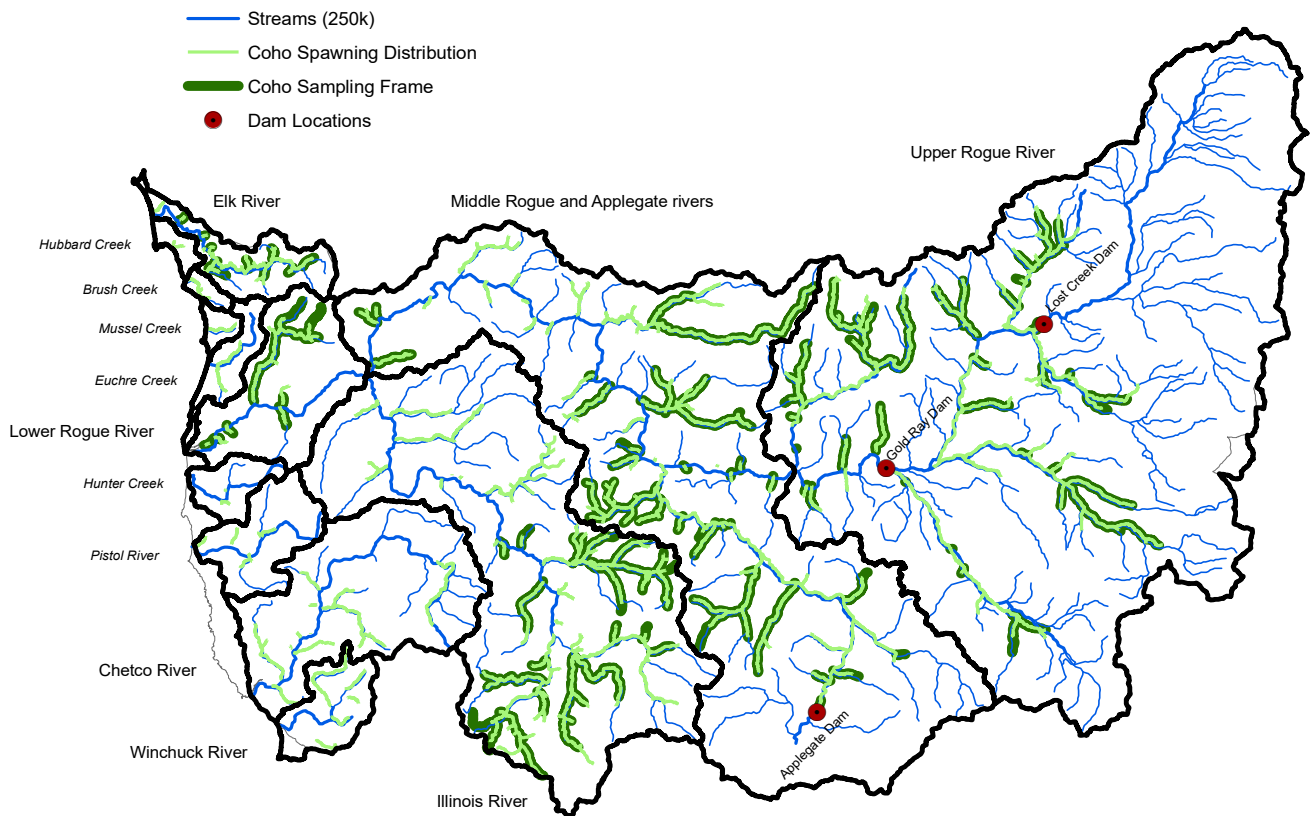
Streams (250k)
Coho Spawning Distribution
Coho Sampling Frame
Dam Locations

Upper Rogue River

Elk River

Middle Rogue and Applegate rivers

Hubbard Creek

Brush Creek

Mussel Creek

Euchre Creek

Lower Rogue River

Hunter Creek

Pistol River

Chetco River

Winchuck River

Illinois River

Lost Creek Dam

Gold Ray Dam

Applegate Dam